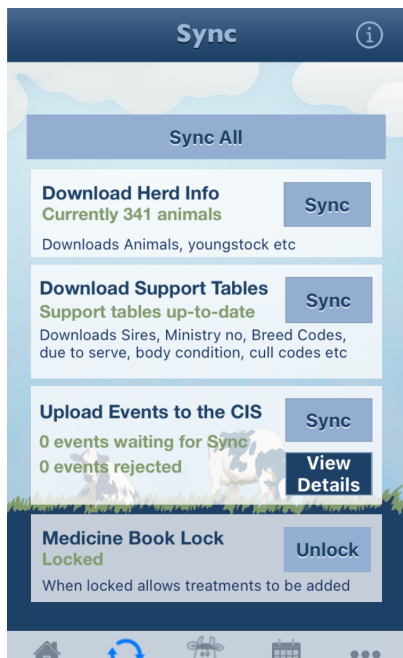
Sync

Sync All

Download Herd Info
Currently 341 animals
Sync
Downloads Animals, youngstock etc

Download Support Tables
Support tables up-to-date
Sync
Downloads Sires, Ministry no, Breed Codes, due to serve, body condition, cull codes etc

Upload Events to the CIS
Sync
0 events waiting for Sync
0 events rejected
View Details

Medicine Book Lock
Locked
Unlock
When locked allows treatments to be added